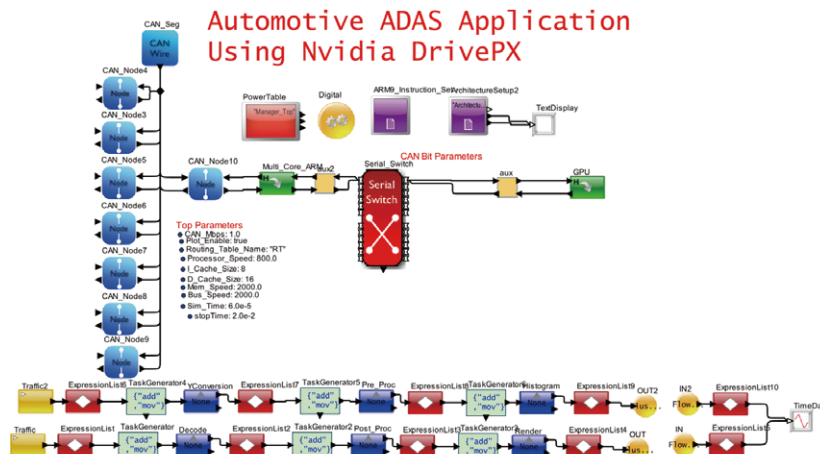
Automotive ADAS Application
Using Nvidia DrivePX

CAN_Seg
CAN Wire
CAN_Node4
Node
CAN_Node3
Node
CAN_Node5
Node
CAN_Node6
Node
CAN_Node7
Node
CAN_Node8
Node
CAN_Node9
Node
CAN_Node10
Node

PowerTable
"Manager_Top"
Digital
ARM9_Instruction_Set
ArchitectureSetup2
"Architectu..."
TextDisplay

CAN Bit Parameters
Multi_Core_ARM
aux2
Serial_Switch
Serial Switch
aux
GPU

Top Parameters
CAN_Mbps: 1.0
Plot_Enable: true
Routing_Table_Name: "RT"
Processor_Speed: 800.0
I_Cache_Size: 8
D_Cache_Size: 16
Mem_Speed: 2000.0
Bus_Speed: 2000.0
Sim_Time: 6.0e-5
stopTime: 2.0e-2

Traffic2
ExpressionList6
TaskGenerator4
{"add" ,"mov"}
YConversion
None
ExpressionList7
TaskGenerator5
{"add" ,"mov"}
Pre_Proc
None
ExpressionList8
TaskGenerator6
{"add" ,"mov"}
Histogram
None
ExpressionList9
OUT2
"us..."
IN2
Flow...
ExpressionList10
TimeDa

Traffic
ExpressionList
TaskGenerator
{"add" ,"mov"}
Decode
None
ExpressionList2
TaskGenerator2
{"add" ,"mov"}
Post_Proc
None
ExpressionList3
TaskGenerator3
{"add" ,"mov"}
Render
None
ExpressionList4
OUT
"us..."
IN
Flow...
ExpressionList5